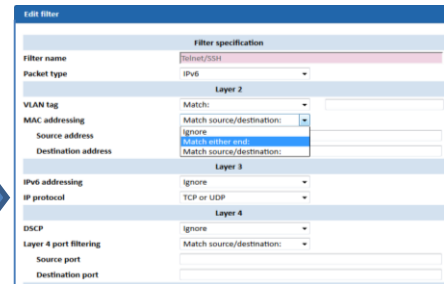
Edit filter

| Filter specification | |
|---|---|
| Filter name | Telnet/SSH |
| Packet type | IPv6 |
| Layer 2 | |
| VLAN tag | Match: |
| MAC addressing | Match source/destination: |
| Source address | Ignore |
| Destination address | Match either end: |
| | Match source/destination: |
| Layer 3 | |
| IPv6 addressing | Ignore |
| IP protocol | TCP or UDP |
| Layer 4 | |
| DSCP | Ignore |
| Layer 4 port filtering | Match source/destination: |
| Source port | |
| Destination port | |